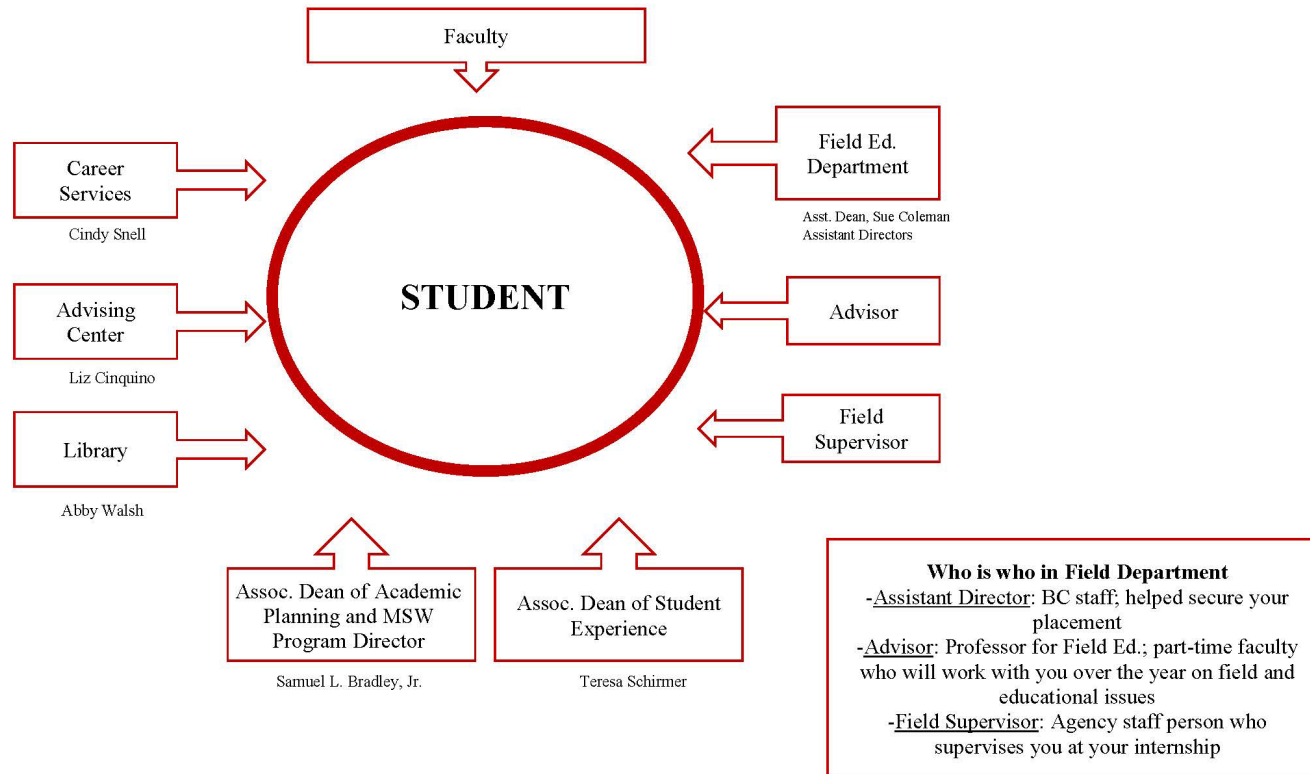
Faculty

Career Services

Cindy Snell

Advising Center

Liz Cinquino

Library

Abby Walsh

STUDENT

Field Ed. Department

Asst. Dean, Sue Coleman
Assistant Directors

Advisor

Field Supervisor

Assoc. Dean of Academic Planning and MSW Program Director

Samuel L. Bradley, Jr.

Assoc. Dean of Student Experience

Teresa Schirmer

**Who is who in Field Department**
-Assistant Director: BC staff; helped secure your placement
-Advisor: Professor for Field Ed.; part-time faculty who will work with you over the year on field and educational issues
-Field Supervisor: Agency staff person who supervises you at your internship